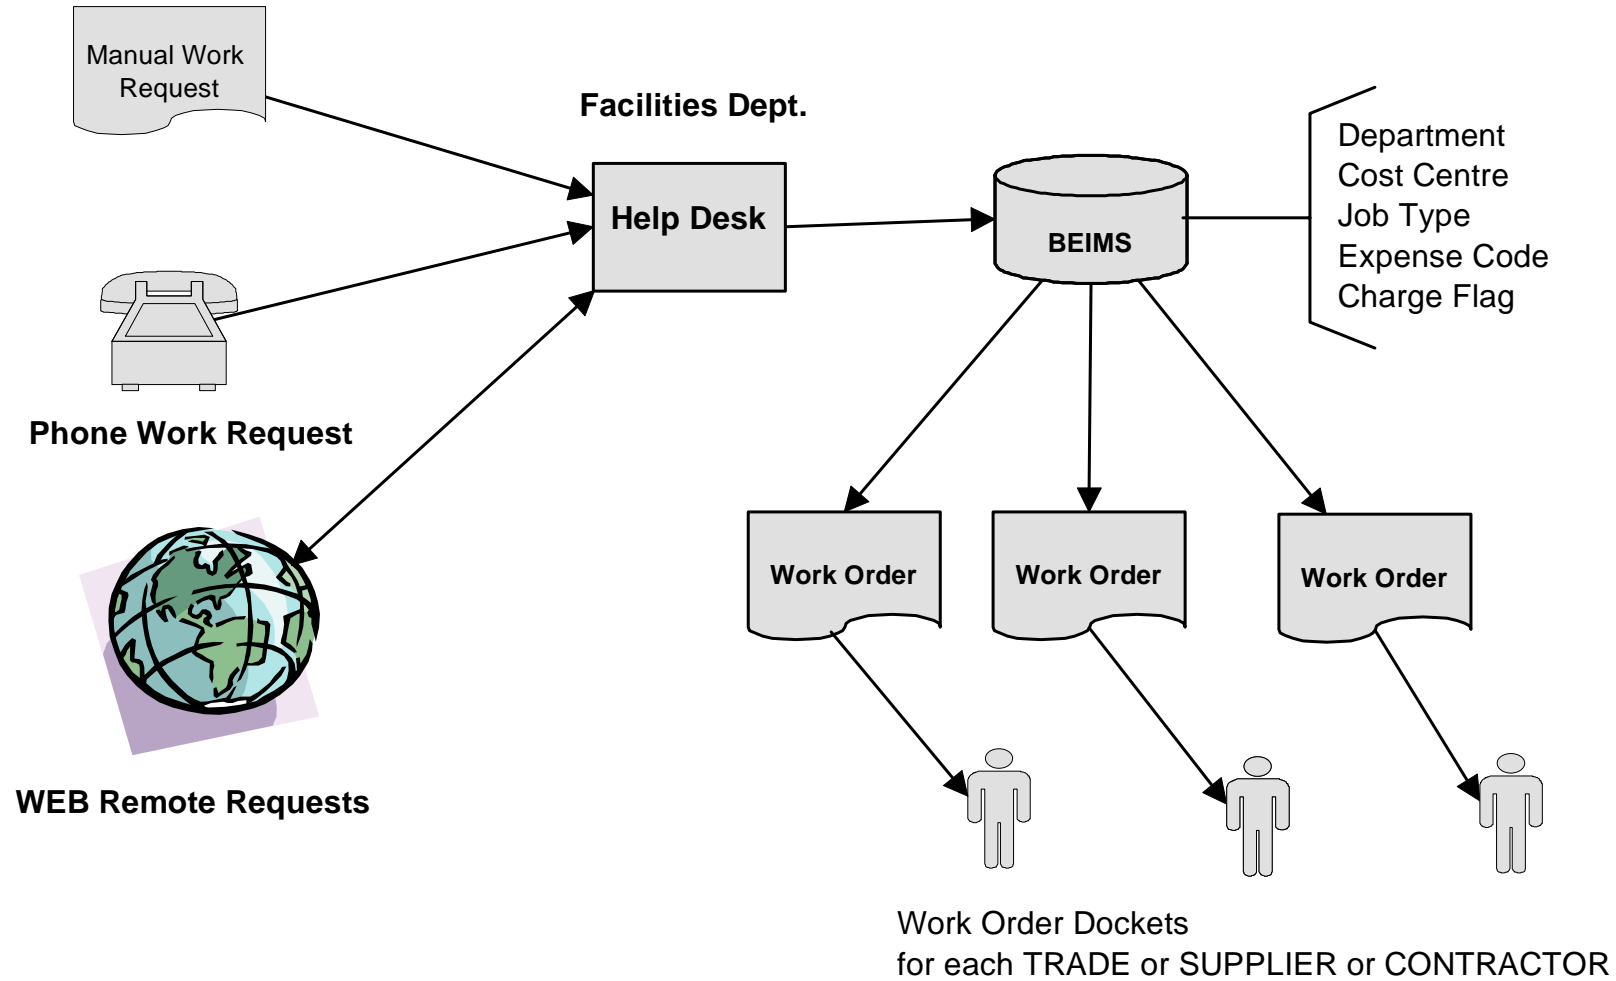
Manual Work Request

Facilities Dept.

Help Desk

BEIMS

Department
Cost Centre
Job Type
Expense Code
Charge Flag

Phone Work Request

WEB Remote Requests

Work Order

Work Order

Work Order

Work Order Dockets
for each TRADE or SUPPLIER or CONTRACTOR